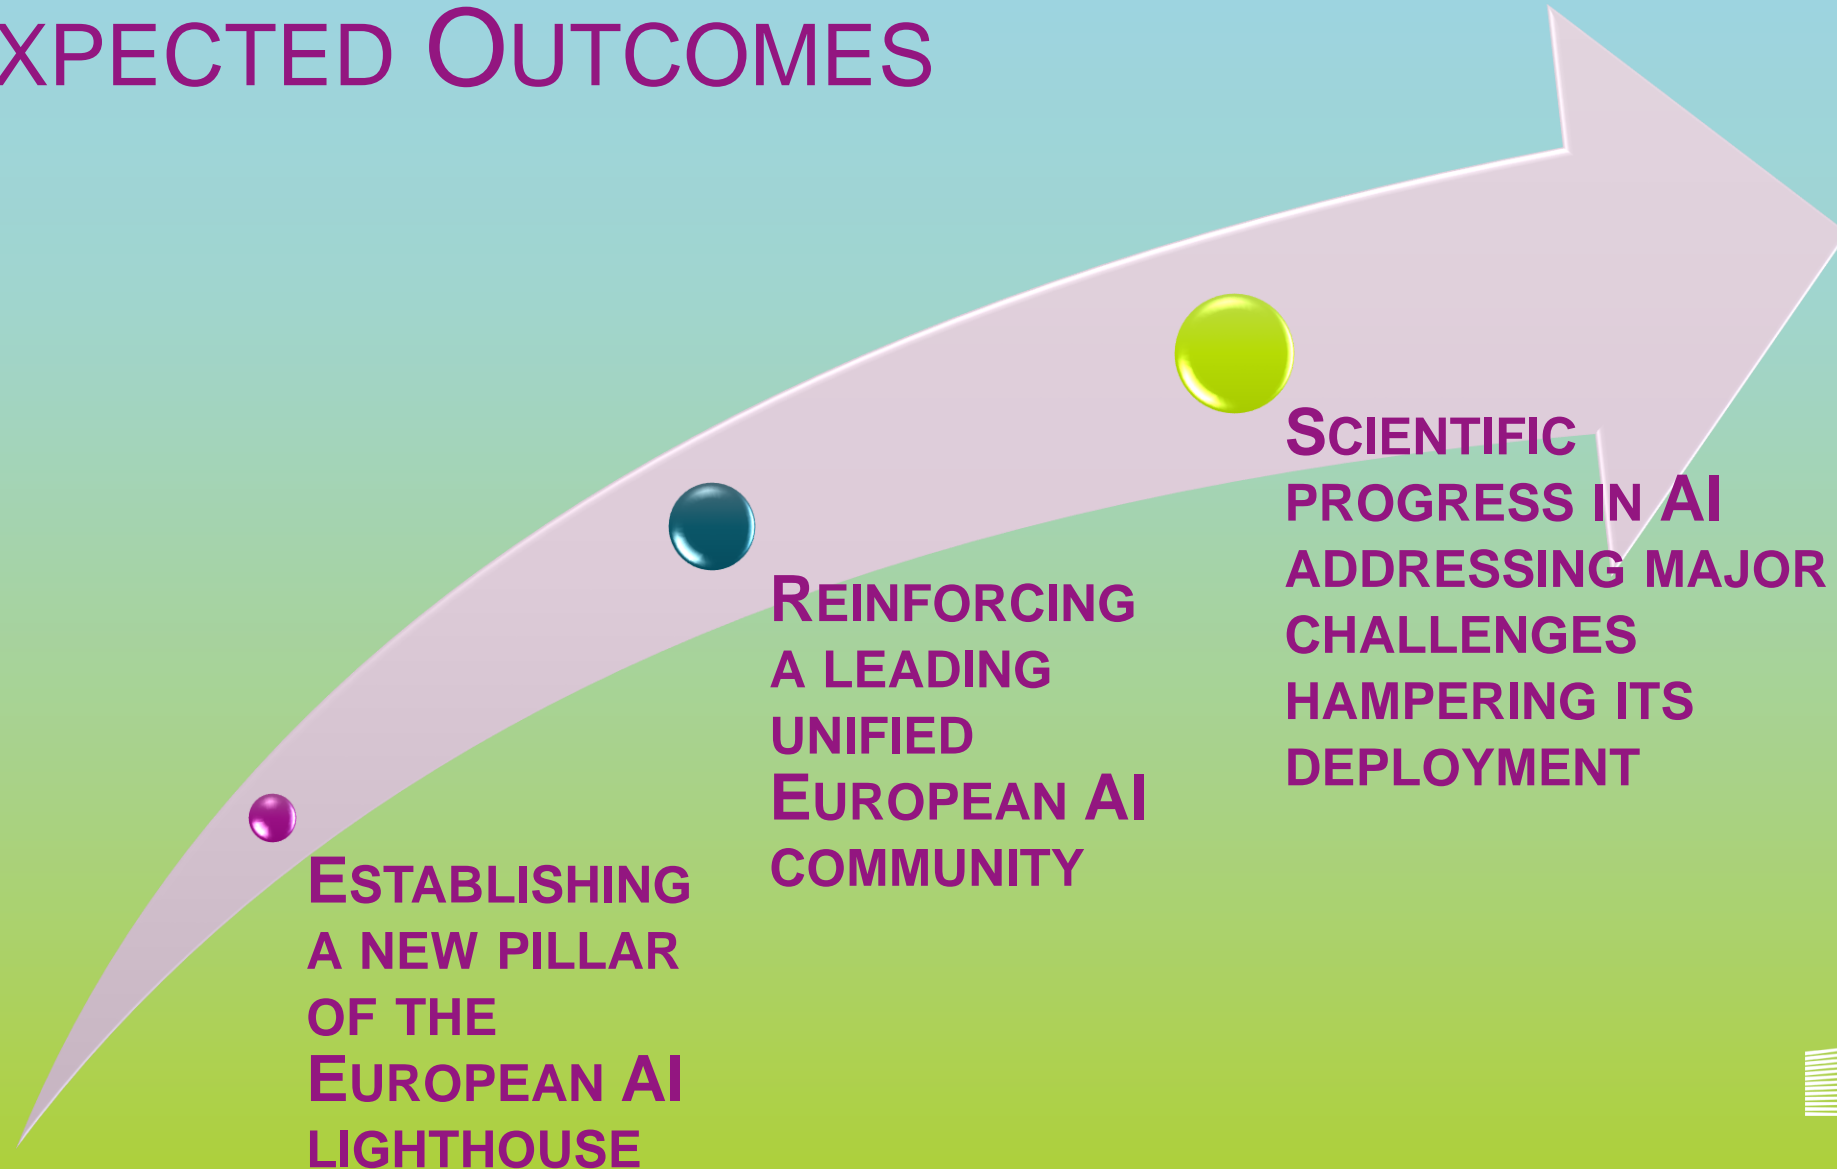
XPECTED OUTCOMES

ESTABLISHING A NEW PILLAR OF THE EUROPEAN AI LIGHTHOUSE

REINFORCING A LEADING UNIFIED EUROPEAN AI COMMUNITY

SCIENTIFIC PROGRESS IN AI ADDRESSING MAJOR CHALLENGES HAMPERING ITS DEPLOYMENT